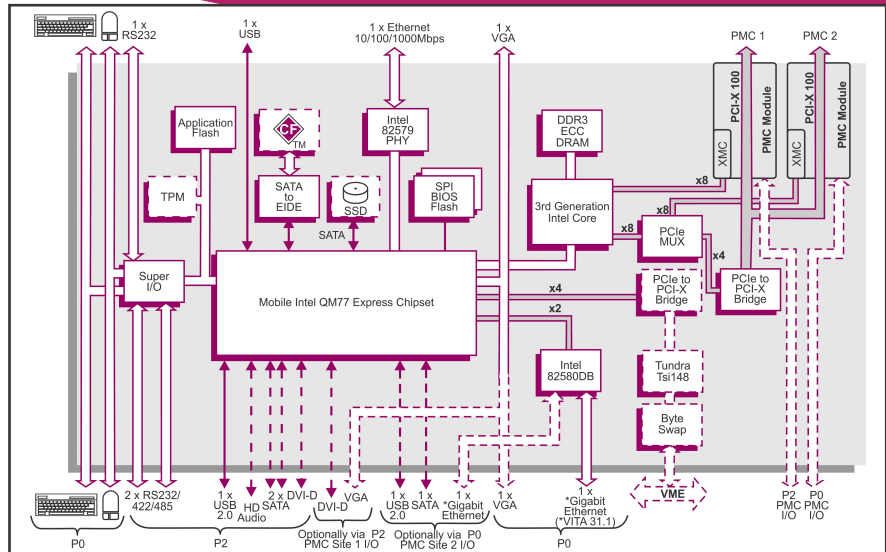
1 x RS232

1 x USB

1 x Ethernet 10/100/1000Mbps

1 x VGA

PMC 1

PMC 2

Application Flash

CF TM

Intel 82579 PHY

DDR3 ECC DRAM

PCI-X 100

PMC Module

XMC

PCI-X 100

PMC Module

XMC

TPM

SATA to EIDE

SSD

SPI BIOS Flash

3rd Generation Intel Core

x8

x8

x8

PCIe MUX

x4

SATA

Super I/O

Mobile Intel QM77 Express Chipset

x4

PCIe to PCI-X Bridge

PCIe to PCI-X Bridge

x2

Intel 82580DB

Tundra Tsi148

Byte Swap

VME

2 x RS232/ 422/485

1 x USB 2.0

HD Audio

2 x SATA

DVI-D

DVI-D

VGA

1 x USB 2.0

1 x SATA

1 x *Gigabit Ethernet

1 x VGA

1 x *Gigabit Ethernet (*VITA 31.1)

P2 PMC I/O

P0 PMC I/O

P0

P2

Optionally via P2 PMC Site 1 I/O

Optionally via P0 PMC Site 2 I/O

P0